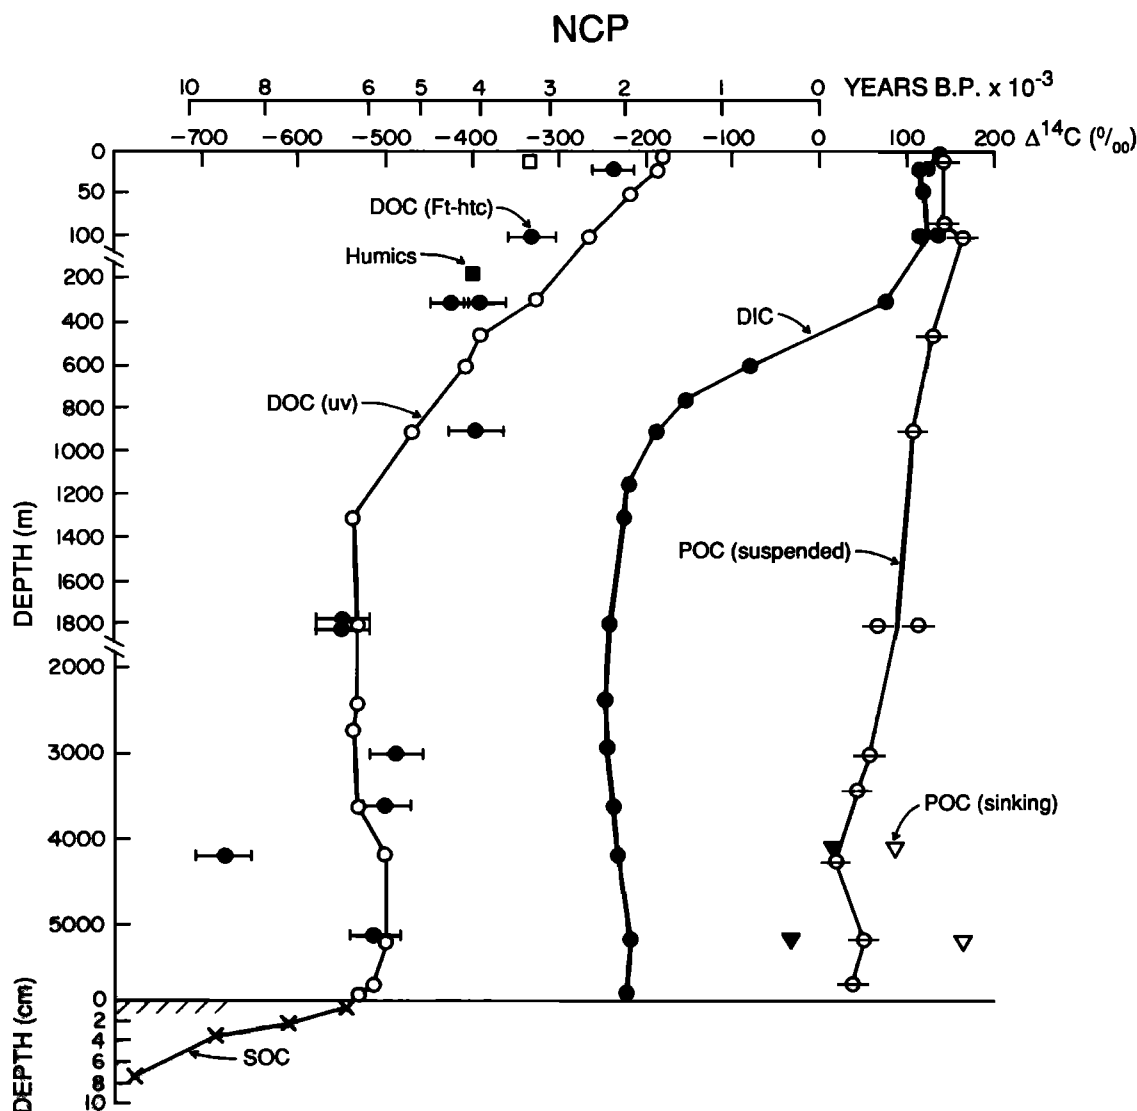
NCP

10 8 6 5 4 3 2 1 0 YEARS B.P. x $10^{-3}$

−700 −600 −500 −400 −300 −200 −100 0 100 200 $\Delta^{14}C$ (‰)

0
50
100
200
400
600
800
1000
1200
1400
1600
1800
2000
3000
4000
5000

DEPTH (m)

DOC (Ft-htc)
Humics
DIC
DOC (uv)
POC (suspended)
POC (sinking)

0
2
4
6
8
10
DEPTH (cm)

SOC